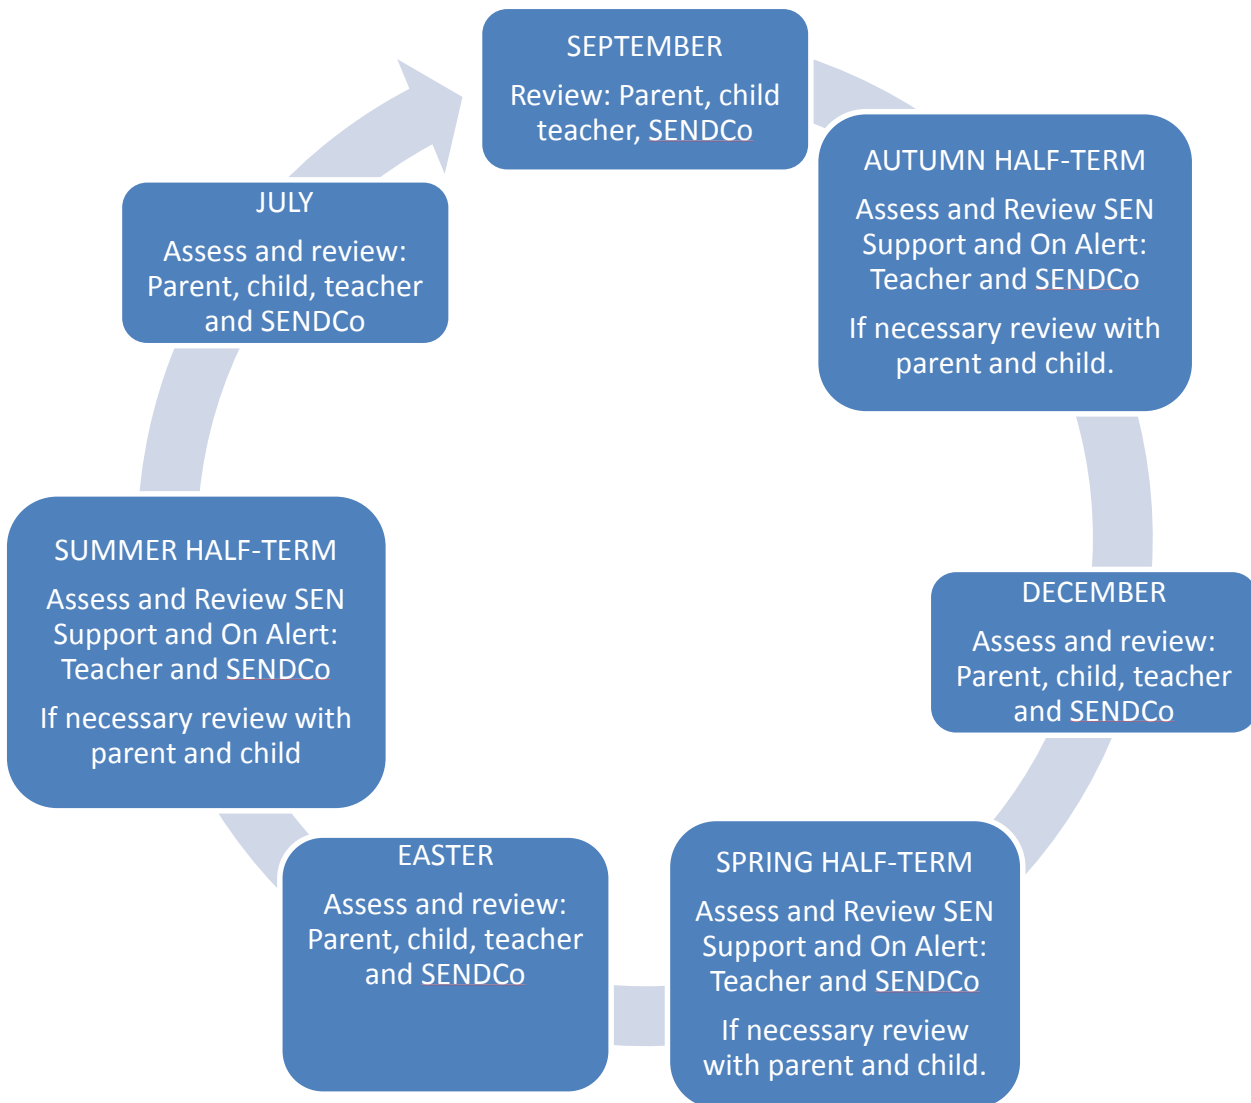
SEPTEMBER

Review: Parent, child teacher, SENDCo

AUTUMN HALF-TERM

Assess and Review SEN Support and On Alert: Teacher and SENDCo

If necessary review with parent and child.

DECEMBER

Assess and review: Parent, child, teacher and SENDCo

SPRING HALF-TERM

Assess and Review SEN Support and On Alert: Teacher and SENDCo

If necessary review with parent and child.

EASTER

Assess and review: Parent, child, teacher and SENDCo

SUMMER HALF-TERM

Assess and Review SEN Support and On Alert: Teacher and SENDCo

If necessary review with parent and child

JULY

Assess and review: Parent, child, teacher and SENDCo